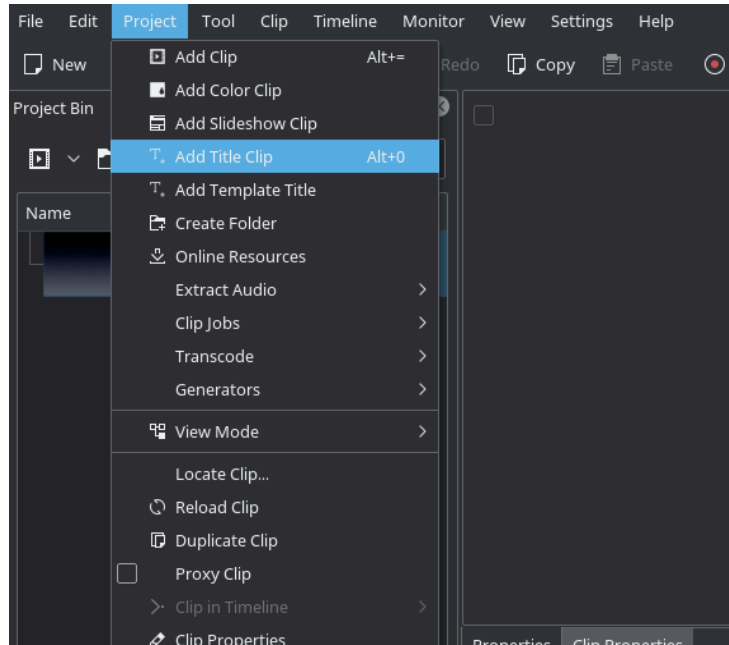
File Edit Project Tool Clip Timeline Monitor View Settings Help

New

Redo Copy Paste

Project Bin

Name

Add Clip Alt+=
Add Color Clip
Add Slideshow Clip
Add Title Clip Alt+0
Add Template Title
Create Folder
Online Resources
Extract Audio
Clip Jobs
Transcode
Generators
View Mode
Locate Clip...
Reload Clip
Duplicate Clip
Proxy Clip
Clip in Timeline
Clip Properties

Properties Clip Properties